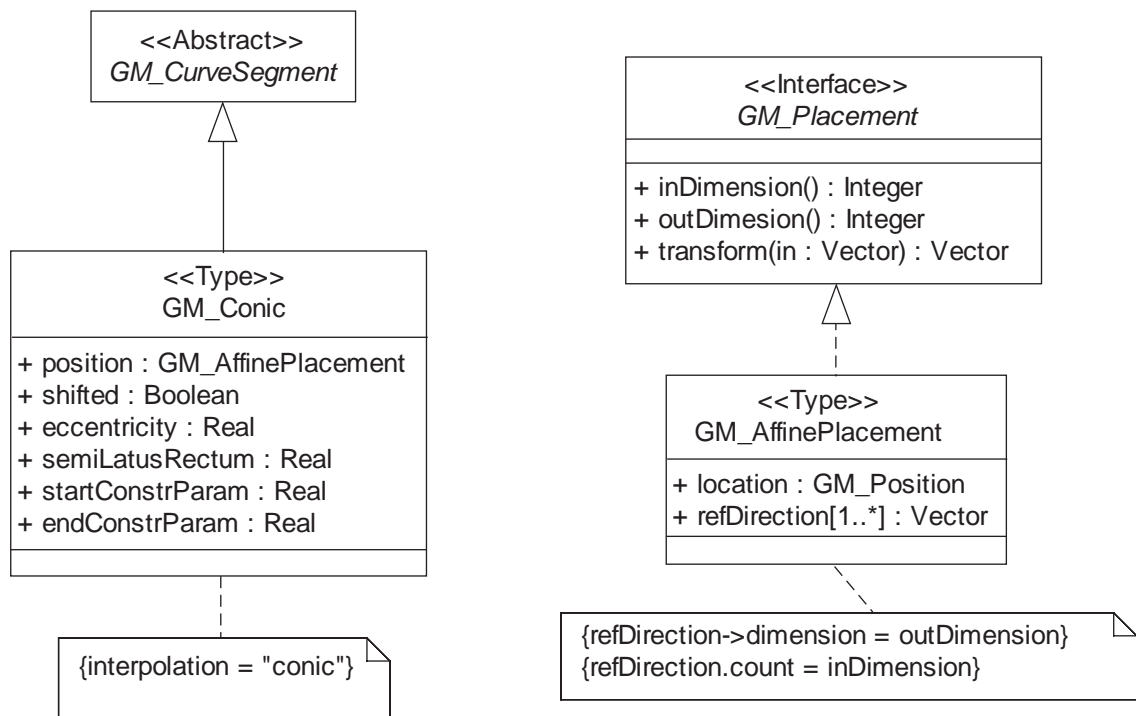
<<Abstract>>
GM_CurveSegment

<<Type>>
GM_Conic

+ position : GM_AffinePlacement
+ shifted : Boolean
+ eccentricity : Real
+ semiLatusRectum : Real
+ startConstrParam : Real
+ endConstrParam : Real

{interpolation = "conic"}

<<Interface>>
GM_Placement

+ inDimension() : Integer
+ outDimesion() : Integer
+ transform(in : Vector) : Vector

<<Type>>
GM_AffinePlacement

+ location : GM_Position
+ refDirection[1..*] : Vector

{refDirection->dimension = outDimension}
{refDirection.count = inDimension}